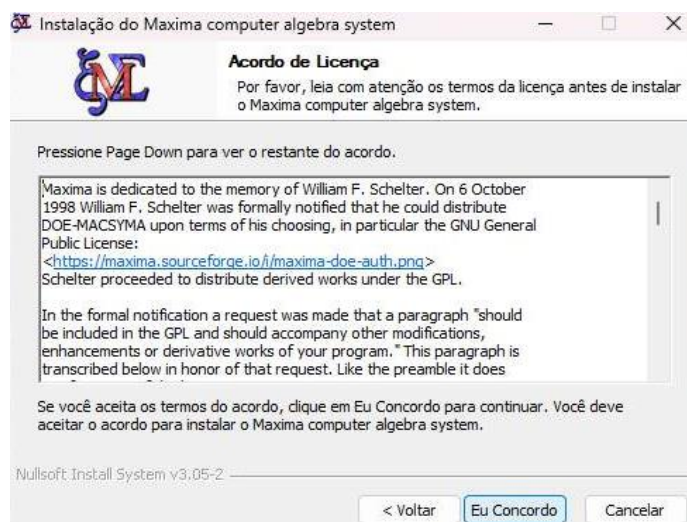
Instalação do Maxima computer algebra system

Acordo de Licença

Por favor, leia com atenção os termos da licença antes de instalar o Maxima computer algebra system.

Pressione Page Down para ver o restante do acordo.

Maxima is dedicated to the memory of William F. Schelter. On 6 October 1998 William F. Schelter was formally notified that he could distribute DOE-MACSYMA upon terms of his choosing, in particular the GNU General Public License:
<https://maxima.sourceforge.io/i/maxima-doe-auth.png>
Schelter proceeded to distribute derived works under the GPL.

In the formal notification a request was made that a paragraph "should be included in the GPL and should accompany other modifications, enhancements or derivative works of your program." This paragraph is transcribed below in honor of that request. Like the preamble it does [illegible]

Se você aceita os termos do acordo, clique em Eu Concordo para continuar. Você deve aceitar o acordo para instalar o Maxima computer algebra system.

Nullsoft Install System v3.05-2

< Voltar Eu Concordo Cancelar